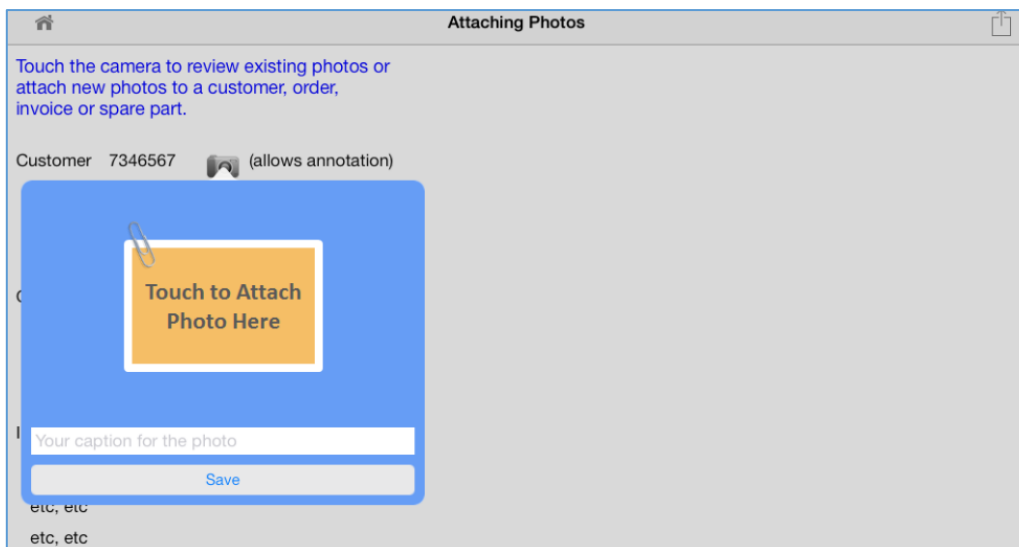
Attaching Photos

Touch the camera to review existing photos or attach new photos to a customer, order, invoice or spare part.

Customer 7346567 (allows annotation)

Touch to Attach Photo Here

Your caption for the photo

Save

etc, etc

etc, etc